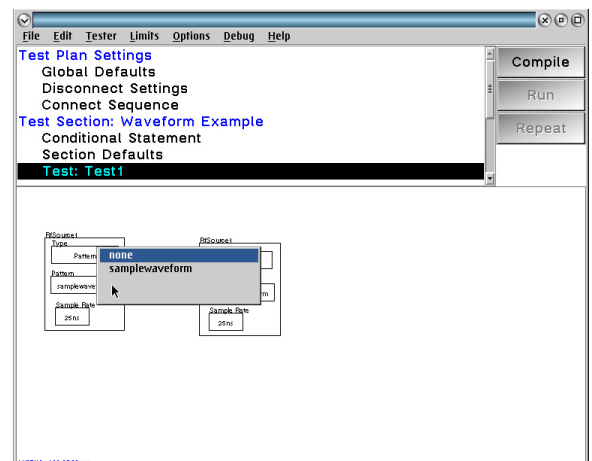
File Edit Tester Limits Options Debug Help

Test Plan Settings
Global Defaults
Disconnect Settings
Connect Sequence
Test Section: Waveform Example
Conditional Statement
Section Defaults
Test: Test1

Compile
Run
Repeat

RfSource1
Type
Pattern
Pattern
samplewave
Sample Rate
25ns

none
samplewaveform

RfSource1
rn
Sample Rate
25ns